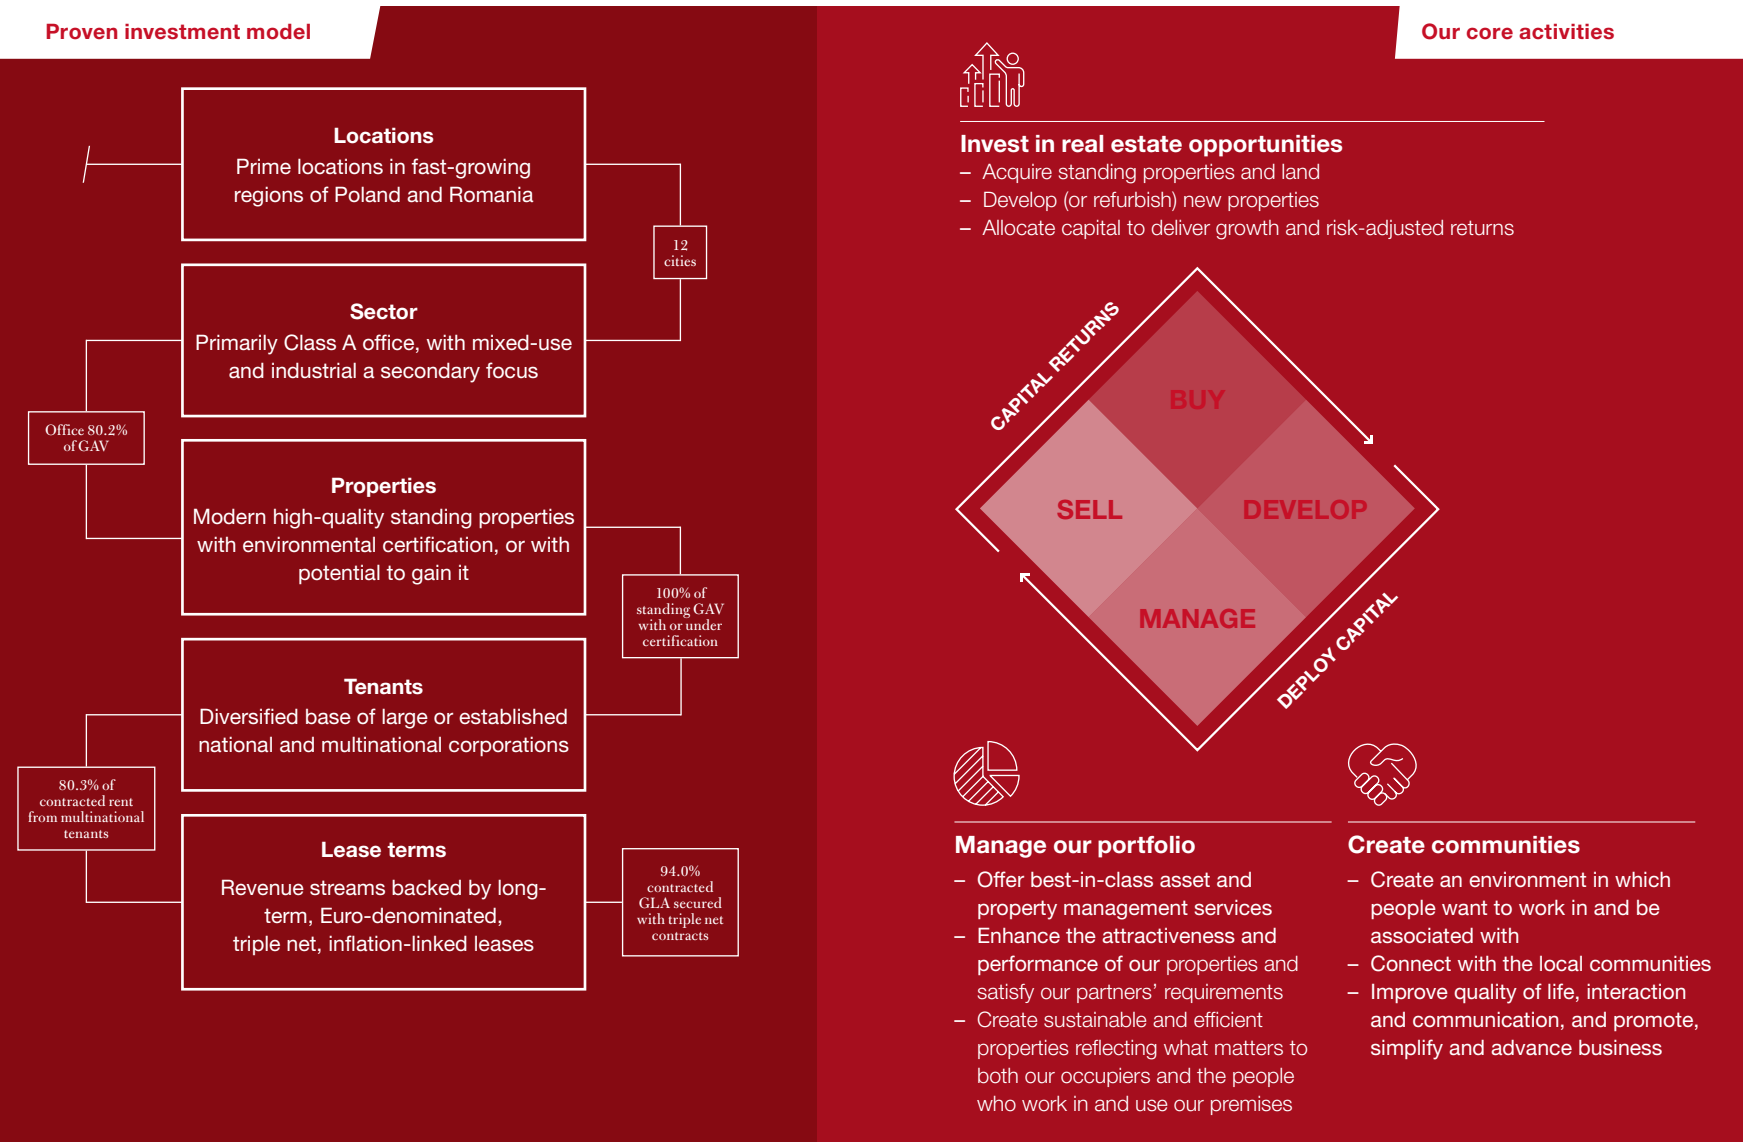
Proven investment model

Locations
Prime locations in fast-growing regions of Poland and Romania

12 cities

Sector
Primarily Class A office, with mixed-use and industrial a secondary focus

Office 80.2% of GAV

Properties
Modern high-quality standing properties with environmental certification, or with potential to gain it

100% of standing GAV with or under certification

Tenants
Diversified base of large or established national and multinational corporations

80.3% of contracted rent from multinational tenants

Lease terms
Revenue streams backed by long-term, Euro-denominated, triple net, inflation-linked leases

94.0% contracted GLA secured with triple net contracts

Our core activities

Invest in real estate opportunities
– Acquire standing properties and land
– Develop (or refurbish) new properties
– Allocate capital to deliver growth and risk-adjusted returns

CAPITAL RETURNS
BUY
SELL
DEVELOP
MANAGE
DEPLOY CAPITAL

Manage our portfolio
– Offer best-in-class asset and property management services
– Enhance the attractiveness and performance of our properties and satisfy our partners' requirements
– Create sustainable and efficient properties reflecting what matters to both our occupiers and the people who work in and use our premises

Create communities
– Create an environment in which people want to work in and be associated with
– Connect with the local communities
– Improve quality of life, interaction and communication, and promote, simplify and advance business